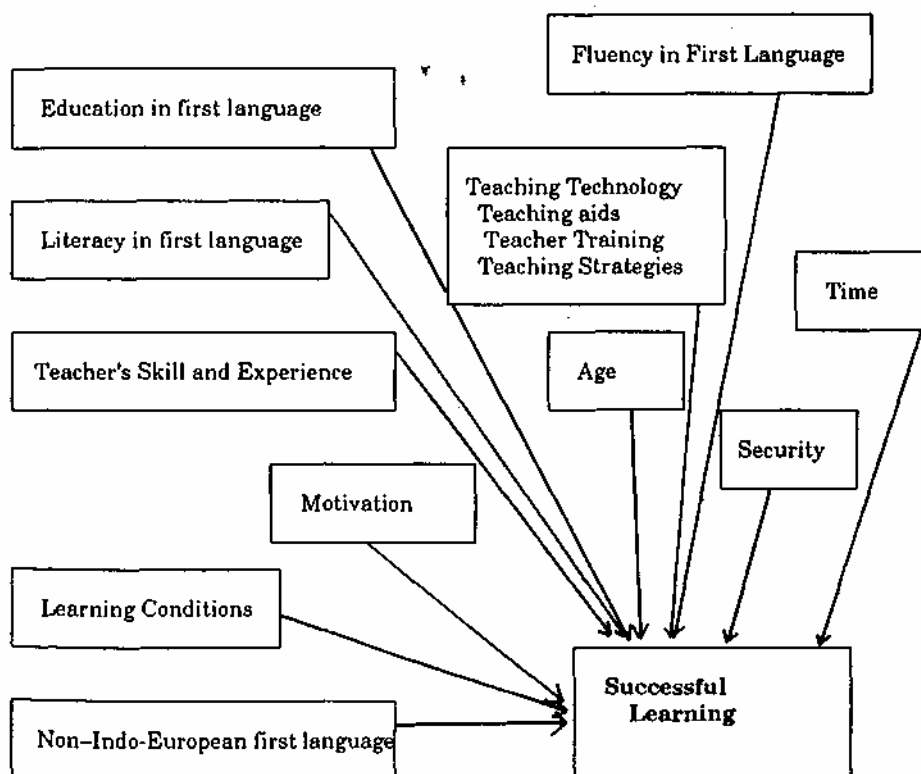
Fluency in First Language

Education in first language

Teaching Technology
Teaching aids
Teacher Training
Teaching Strategies

Literacy in first language

Time

Teacher's Skill and Experience

Age

Security

Motivation

Learning Conditions

Successful Learning

Non–Indo-European first language